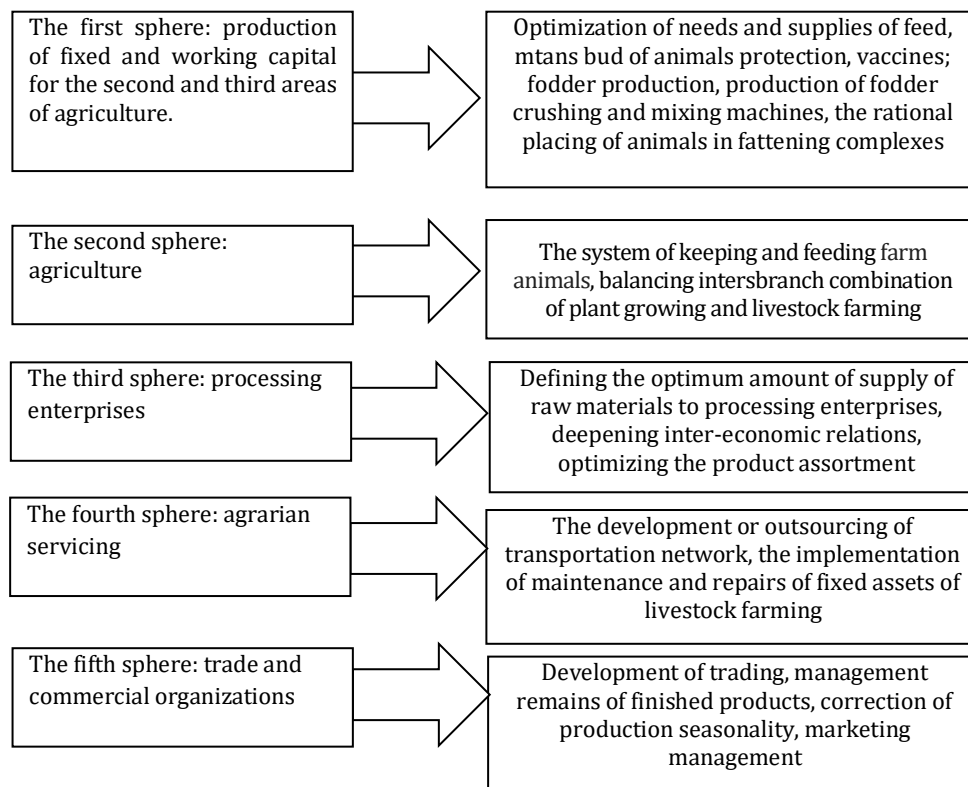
The first sphere: production of fixed and working capital for the second and third areas of agriculture.

Optimization of needs and supplies of feed, mtans bud of animals protection, vaccines; fodder production, production of fodder crushing and mixing machines, the rational placing of animals in fattening complexes

The second sphere: agriculture

The system of keeping and feeding farm animals, balancing intersbranch combination of plant growing and livestock farming

The third sphere: processing enterprises

Defining the optimum amount of supply of raw materials to processing enterprises, deepening inter-economic relations, optimizing the product assortment

The fourth sphere: agrarian servicing

The development or outsourcing of transportation network, the implementation of maintenance and repairs of fixed assets of livestock farming

The fifth sphere: trade and commercial organizations

Development of trading, management remains of finished products, correction of production seasonality, marketing management